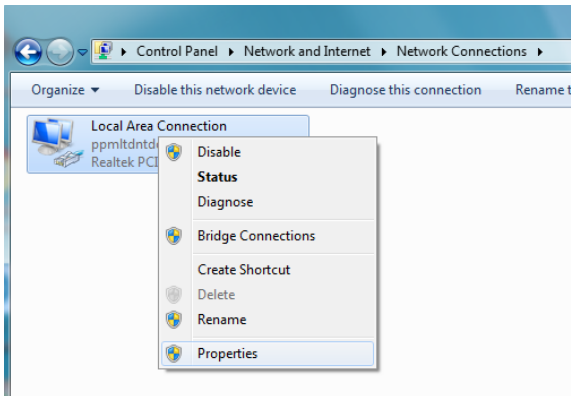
Control Panel ▸ Network and Internet ▸ Network Connections ▸

Organize ▾ Disable this network device Diagnose this connection Rename t

Local Area Connection
ppmltdntd
Realtek PCI

Disable
Status
Diagnose
Bridge Connections
Create Shortcut
Delete
Rename
Properties